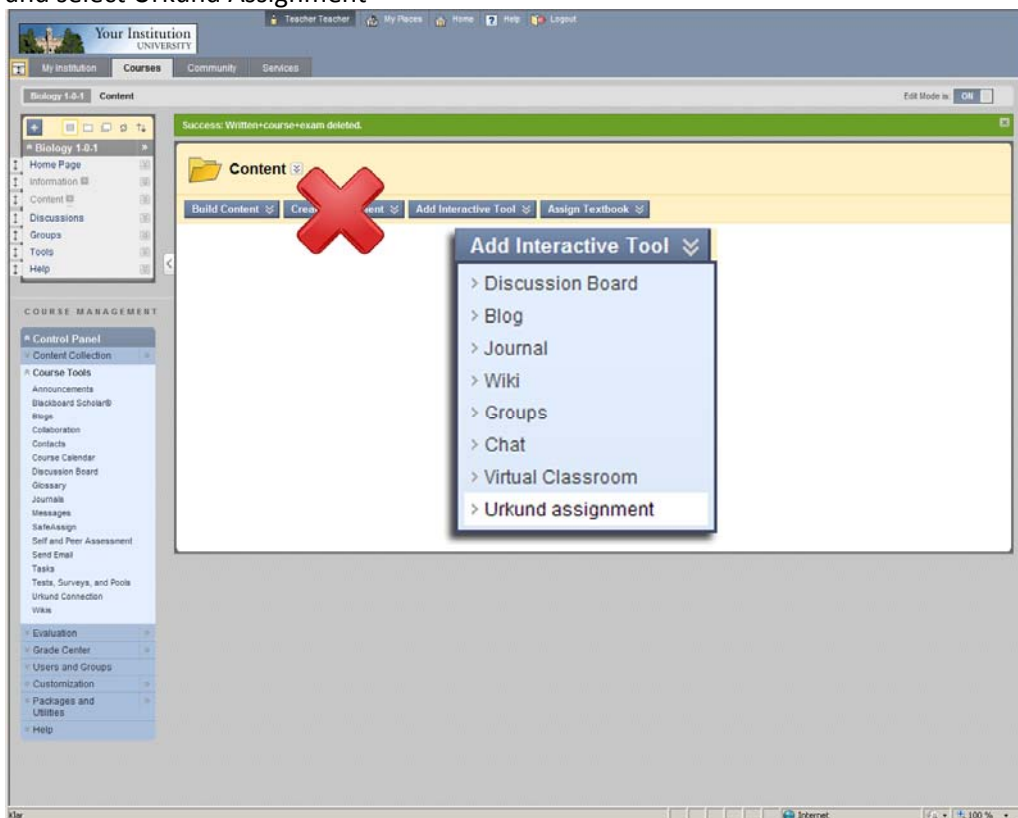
and select Urkund Assignment

Your Institution UNIVERSITY

Teacher Teacher My Places Home Help Logout

My Institution Courses Community Services

Biology 1-0-1 Content

Edit Mode is: ON

Biology 1-0-1
Home Page
Information
Content
Discussions
Groups
Tools
Help

COURSE MANAGEMENT

Control Panel
Content Collection
Course Tools
Announcements
Blackboard Scholar®
Blogs
Collaboration
Contacts
Course Calendar
Discussion Board
Glossary
Journals
Messages
SafeAssign
Self and Peer Assessment
Send Email
Tasks
Tests, Surveys, and Pools
Urkund Connection
Wikis
Evaluation
Grade Center
Users and Groups
Customization
Packages and Utilities
Help

Success: Written+course+exam deleted.

Content

Build Content Crea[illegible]ent Add Interactive Tool Assign Textbook

Add Interactive Tool
Discussion Board
Blog
Journal
Wiki
Groups
Chat
Virtual Classroom
Urkund assignment

Klar Internet 100 %